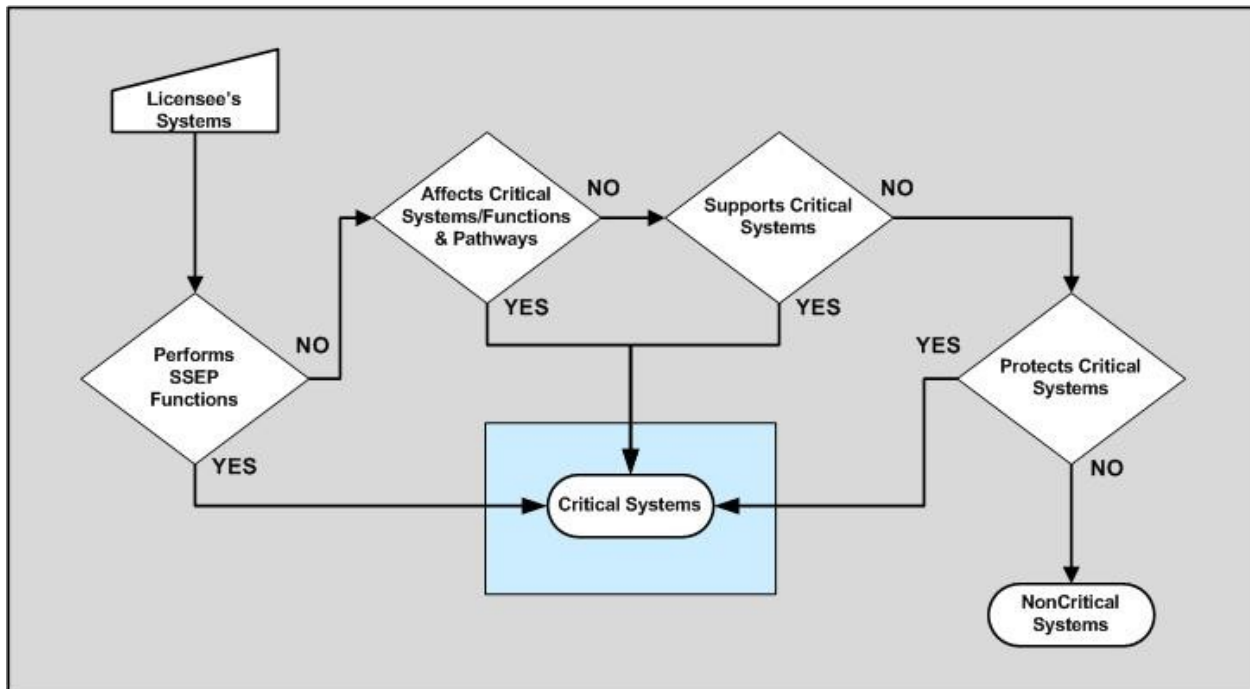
Licensee's Systems

Performs SSEP Functions

NO

YES

Affects Critical Systems/Functions & Pathways

NO

YES

Supports Critical Systems

NO

YES

Protects Critical Systems

YES

NO

Critical Systems

NonCritical Systems